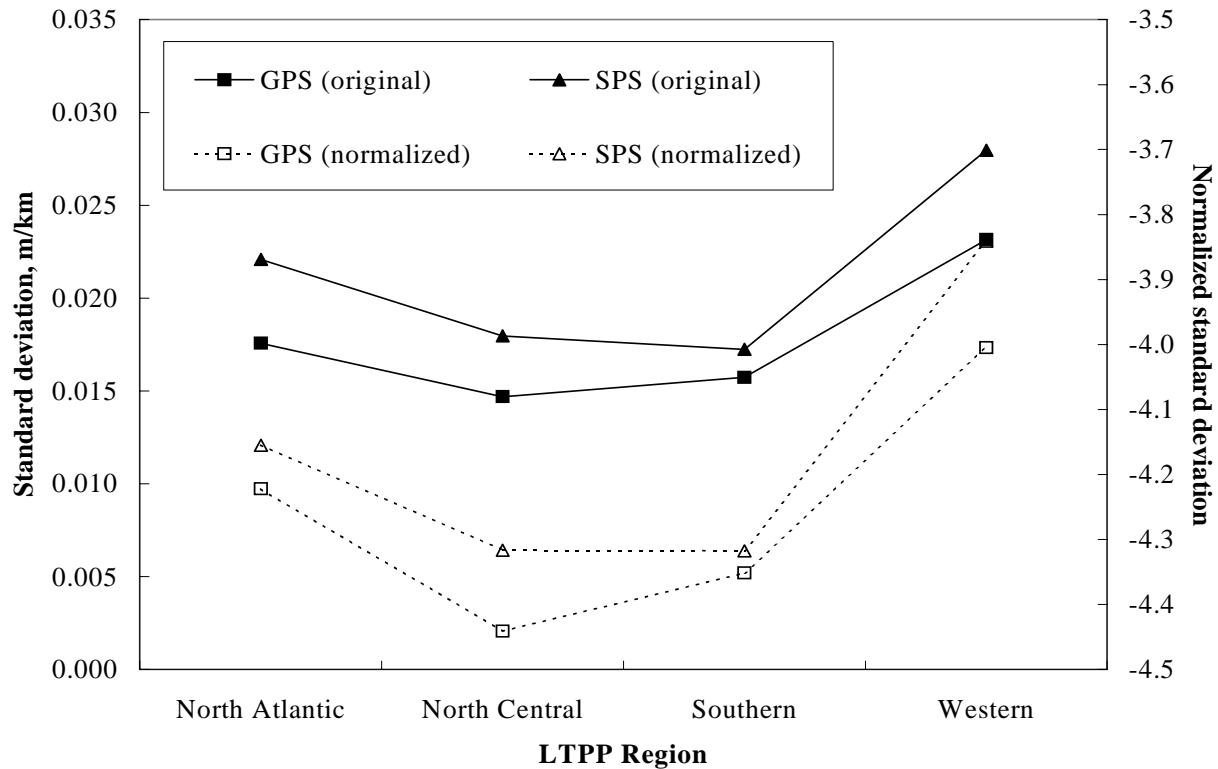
GPS (original)
SPS (original)
GPS (normalized)
SPS (normalized)

Standard deviation, m/km

0.035
0.030
0.025
0.020
0.015
0.010
0.005
0.000

Normalized standard deviation

-3.5
-3.6
-3.7
-3.8
-3.9
-4.0
-4.1
-4.2
-4.3
-4.4
-4.5

North Atlantic
North Central
Southern
Western

LTPP Region